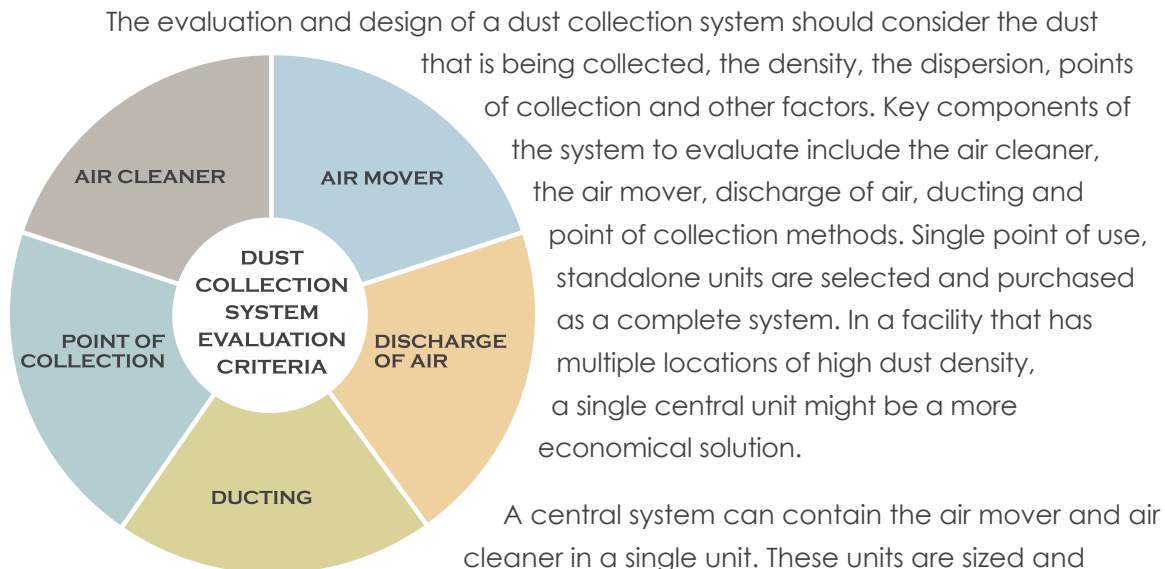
The evaluation and design of a dust collection system should consider the dust that is being collected, the density, the dispersion, points of collection and other factors. Key components of the system to evaluate include the air cleaner, the air mover, discharge of air, ducting and point of collection methods. Single point of use, standalone units are selected and purchased as a complete system. In a facility that has multiple locations of high dust density, a single central unit might be a more economical solution.

AIR CLEANER

AIR MOVER

DUST COLLECTION SYSTEM EVALUATION CRITERIA

POINT OF COLLECTION

DISCHARGE OF AIR

DUCTING

A central system can contain the air mover and air cleaner in a single unit. These units are sized and